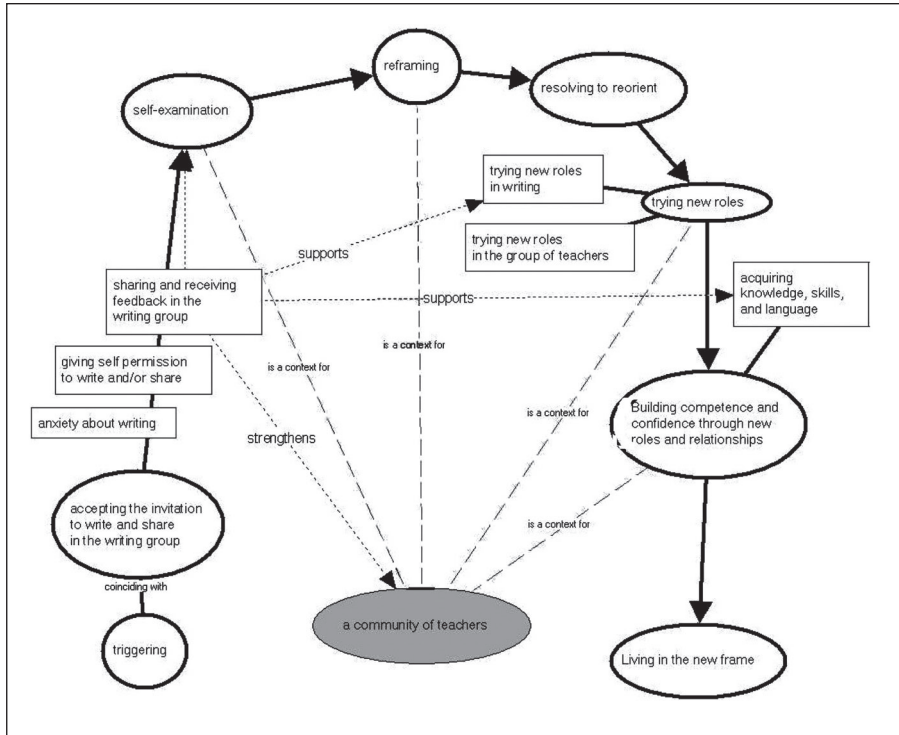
reframing

self-examination

resolving to reorient

trying new roles in writing

trying new roles

trying new roles in the group of teachers

supports

sharing and receiving feedback in the writing group

supports

acquiring knowledge, skills, and language

giving self permission to write and/or share

is a context for

is a context for

anxiety about writing

is a context for

Building competence and confidence through new roles and relationships

strengthens

accepting the invitation to write and share in the writing group

is a context for

coinciding with

a community of teachers

triggering

Living in the new frame